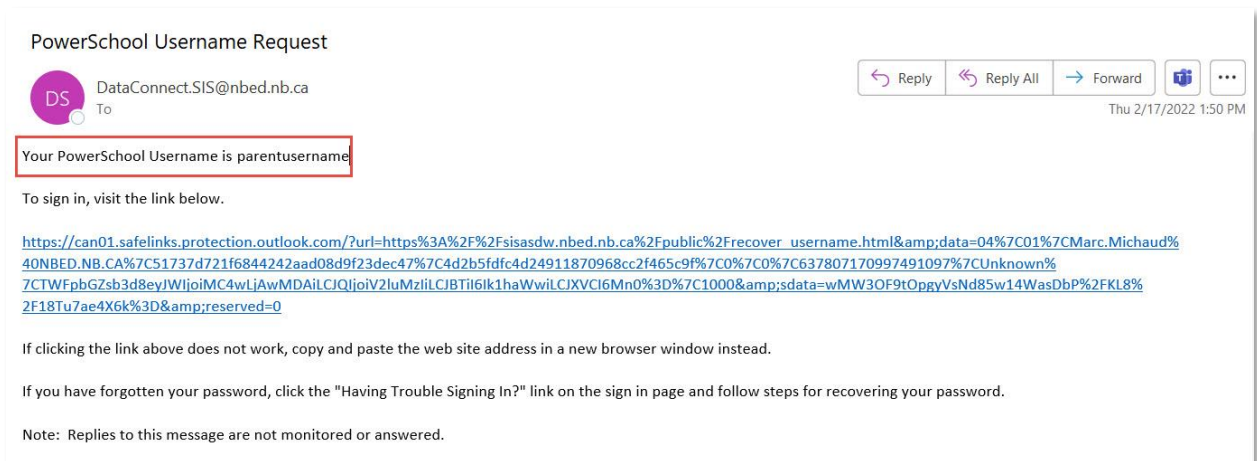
PowerSchool Username Request

DS DataConnect.SIS@nbed.nb.ca
To

Reply | Reply All | Forward | ...

Thu 2/17/2022 1:50 PM

Your PowerSchool Username is parentusername

To sign in, visit the link below.

https://can01.safelinks.protection.outlook.com/?url=https%3A%2F%2Fsisasdw.nbed.nb.ca%2Fpublic%2Frecover_username.html&amp;data=04%7C01%7CMarc.Michaud%40NBED.NB.CA%7C51737d721f6844242aad08d9f23dec47%7C4d2b5fdfc4d24911870968cc2f465c9f%7C0%7C0%7C637807170997491097%7CUnknown%7CTWFpbGZsb3d8eyJWIjoiMC4wLjAwMDAiLCJQIjoiV2luMzIiLCJBTiI6Ik1haWwiLCJXVCI6Mn0%3D%7C1000&amp;sdata=wMW3OF9tOpgyVsNd85w14WasDbP%2FKL8%2F18Tu7ae4X6k%3D&amp;reserved=0

If clicking the link above does not work, copy and paste the web site address in a new browser window instead.

If you have forgotten your password, click the "Having Trouble Signing In?" link on the sign in page and follow steps for recovering your password.

Note: Replies to this message are not monitored or answered.